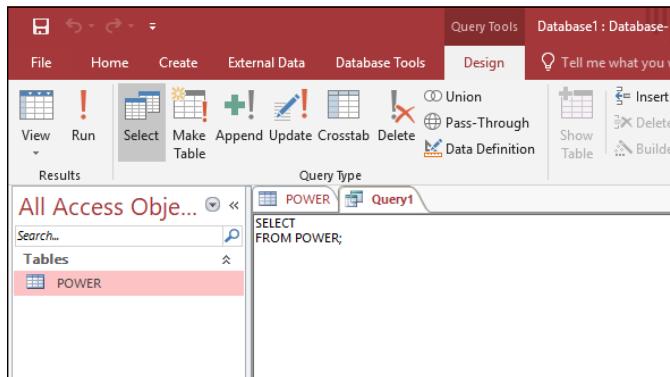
Query Tools Database1 : Database-

File Home Create External Data Database Tools Design Tell me what you w

View Run
Results

Select Make Table Append Update Crosstab Delete Union Pass-Through Data Definition
Query Type

Show Table Insert Delete Builder

All Access Obje...

Search...

Tables

POWER

POWER Query1

SELECT
FROM POWER;